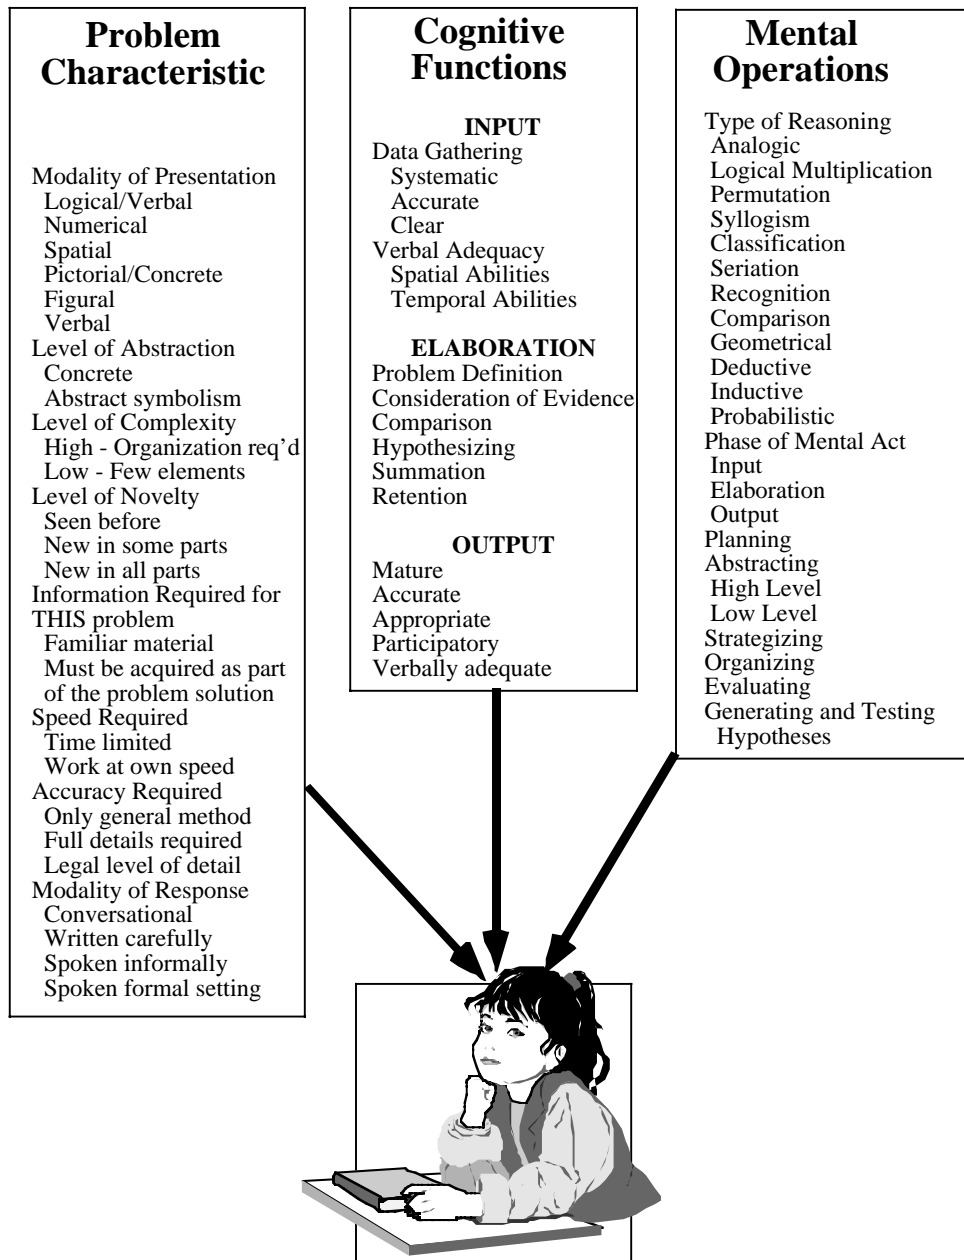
Problem Characteristic

Modality of Presentation
Logical/Verbal
Numerical
Spatial
Pictorial/Concrete
Figural
Verbal
Level of Abstraction
Concrete
Abstract symbolism
Level of Complexity
High - Organization req'd
Low - Few elements
Level of Novelty
Seen before
New in some parts
New in all parts
Information Required for THIS problem
Familiar material
Must be acquired as part of the problem solution
Speed Required
Time limited
Work at own speed
Accuracy Required
Only general method
Full details required
Legal level of detail
Modality of Response
Conversational
Written carefully
Spoken informally
Spoken formal setting

Cognitive Functions

INPUT
Data Gathering
Systematic
Accurate
Clear
Verbal Adequacy
Spatial Abilities
Temporal Abilities

ELABORATION
Problem Definition
Consideration of Evidence
Comparison
Hypothesizing
Summation
Retention

OUTPUT
Mature
Accurate
Appropriate
Participatory
Verbally adequate

Mental Operations

Type of Reasoning
Analogic
Logical Multiplication
Permutation
Syllogism
Classification
Seriation
Recognition
Comparison
Geometrical
Deductive
Inductive
Probabilistic
Phase of Mental Act
Input
Elaboration
Output
Planning
Abstracting
High Level
Low Level
Strategizing
Organizing
Evaluating
Generating and Testing Hypotheses